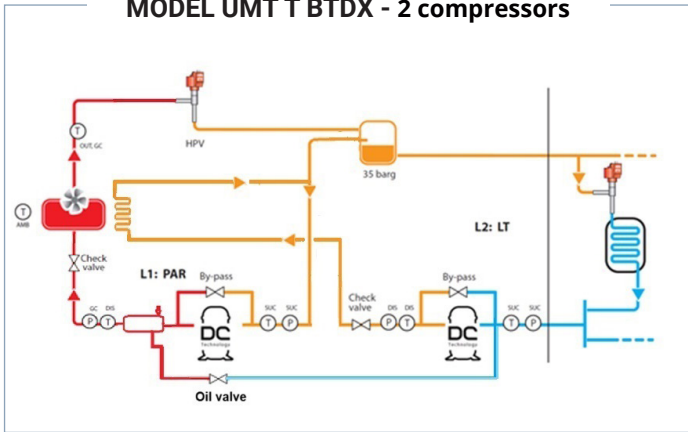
MODEL UMT T BTDX - 2 compressors

T
OUT GC
HPV
35 barg
T
AMB
Check valve
L1: PAR
By-pass
GC DIS
P T
DC Technology
SUC SUC
T P
Check valve
DIS DIS
P T
By-pass
DC Technology
SUC SUC
T P
L2: LT
Oil valve